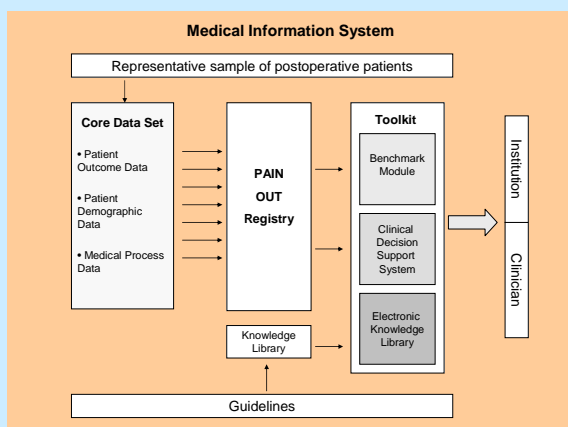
Medical Information System

Representative sample of postoperative patients

Core Data Set

• Patient Outcome Data

• Patient Demographic Data

• Medical Process Data

PAIN OUT Registry

Toolkit

Benchmark Module

Clinical Decision Support System

Electronic Knowledge Library

Knowledge Library

Institution

Clinician

Guidelines